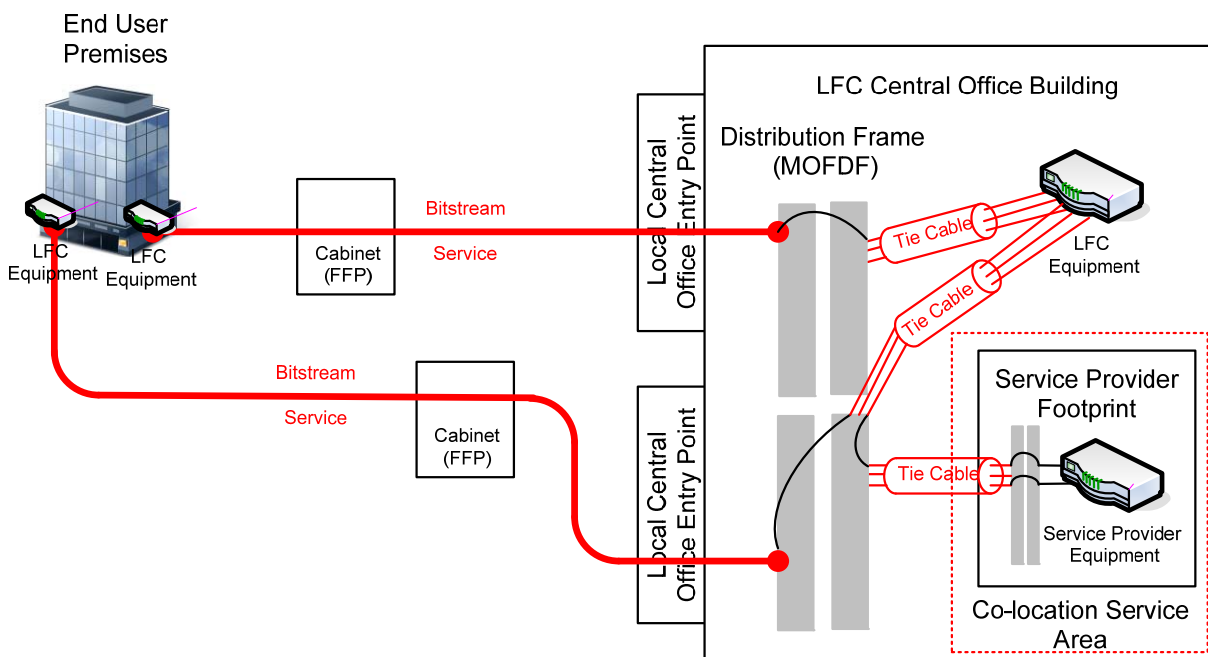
End User Premises

LFC Equipment

LFC Equipment

Cabinet (FFP)

Bitstream

Service

Local Central Office Entry Point

LFC Central Office Building

Distribution Frame (MOFDF)

Tie Cable

LFC Equipment

Tie Cable

Bitstream

Service

Cabinet (FFP)

Local Central Office Entry Point

Service Provider Footprint

Tie Cable

Service Provider Equipment

Co-location Service Area